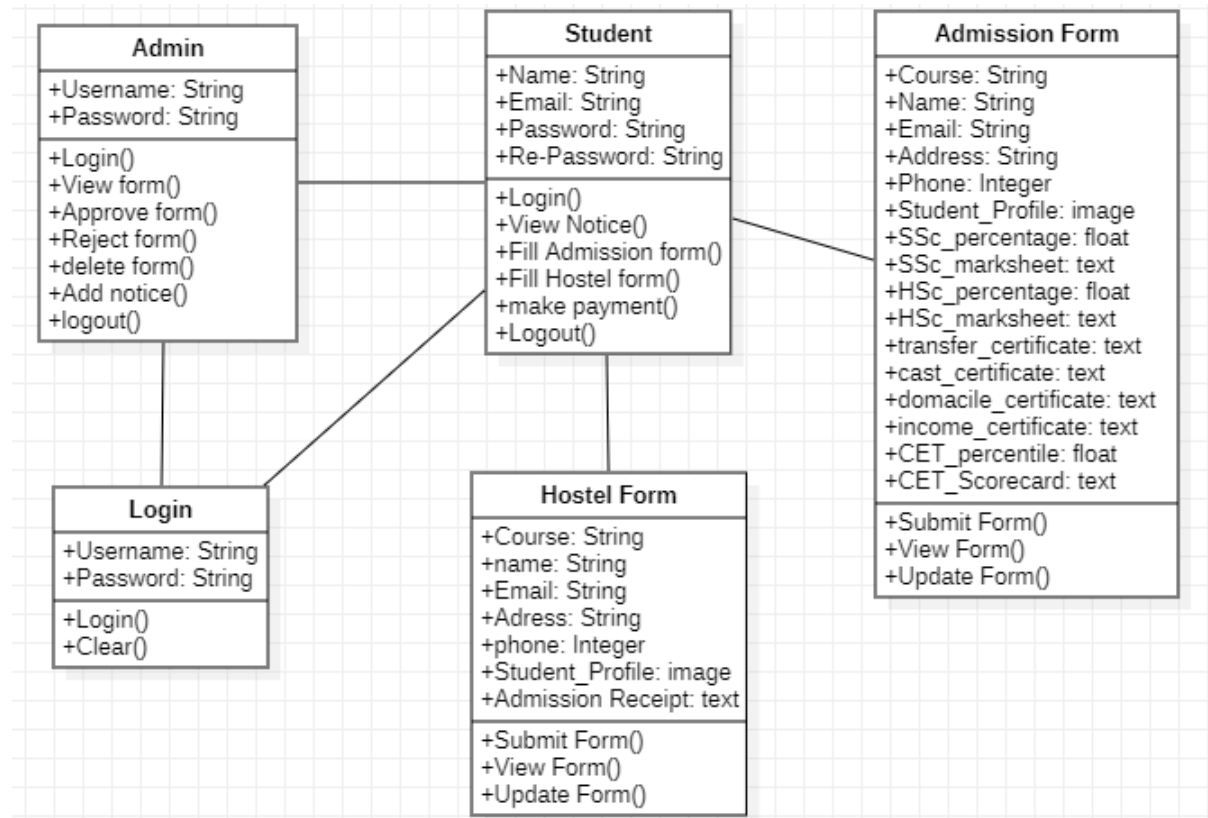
Admin
+Username: String
+Password: String
+Login()
+View form()
+Approve form()
+Reject form()
+delete form()
+Add notice()
+logout()

Student
+Name: String
+Email: String
+Password: String
+Re-Password: String
+Login()
+View Notice()
+Fill Admission form()
+Fill Hostel form()
+make payment()
+Logout()

Admission Form
+Course: String
+Name: String
+Email: String
+Address: String
+Phone: Integer
+Student_Profile: image
+SSc_percentage: float
+SSc_marksheet: text
+HSc_percentage: float
+HSc_marksheet: text
+transfer_certificate: text
+cast_certificate: text
+domacile_certificate: text
+income_certificate: text
+CET_percentile: float
+CET_Scorecard: text
+Submit Form()
+View Form()
+Update Form()

Login
+Username: String
+Password: String
+Login()
+Clear()

Hostel Form
+Course: String
+name: String
+Email: String
+Adress: String
+phone: Integer
+Student_Profile: image
+Admission Receipt: text
+Submit Form()
+View Form()
+Update Form()